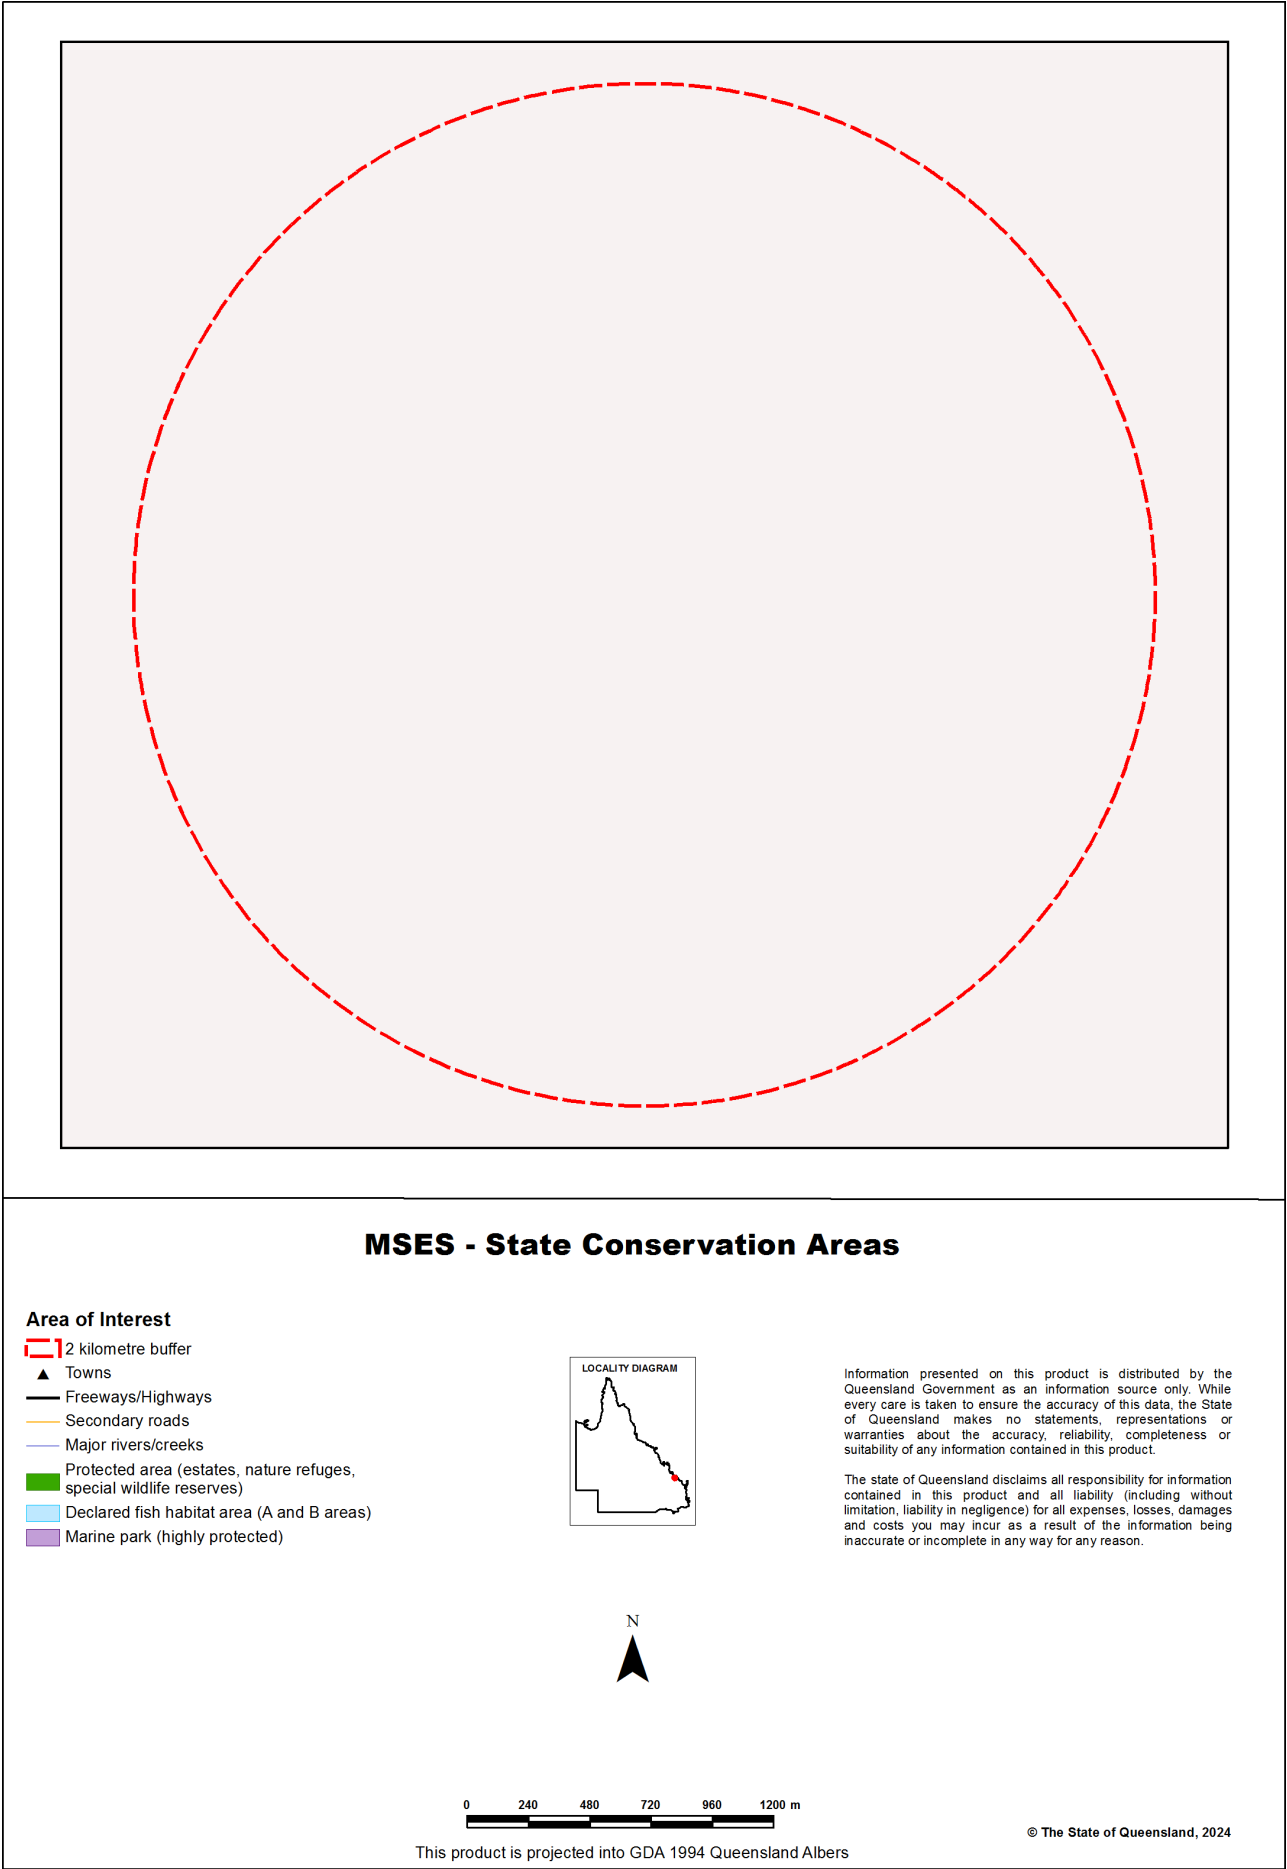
MSES - State Conservation Areas

Area of Interest

2 kilometre buffer

Towns

Freeways/Highways

Secondary roads

Major rivers/creeks

Protected area (estates, nature refuges, special wildlife reserves)

Declared fish habitat area (A and B areas)

Marine park (highly protected)

LOCALITY DIAGRAM

Information presented on this product is distributed by the Queensland Government as an information source only. While every care is taken to ensure the accuracy of this data, the State of Queensland makes no statements, representations or warranties about the accuracy, reliability, completeness or suitability of any information contained in this product.

The state of Queensland disclaims all responsibility for information contained in this product and all liability (including without limitation, liability in negligence) for all expenses, losses, damages and costs you may incur as a result of the information being inaccurate or incomplete in any way for any reason.

N

0 240 480 720 960 1200 m

© The State of Queensland, 2024

This product is projected into GDA 1994 Queensland Albers